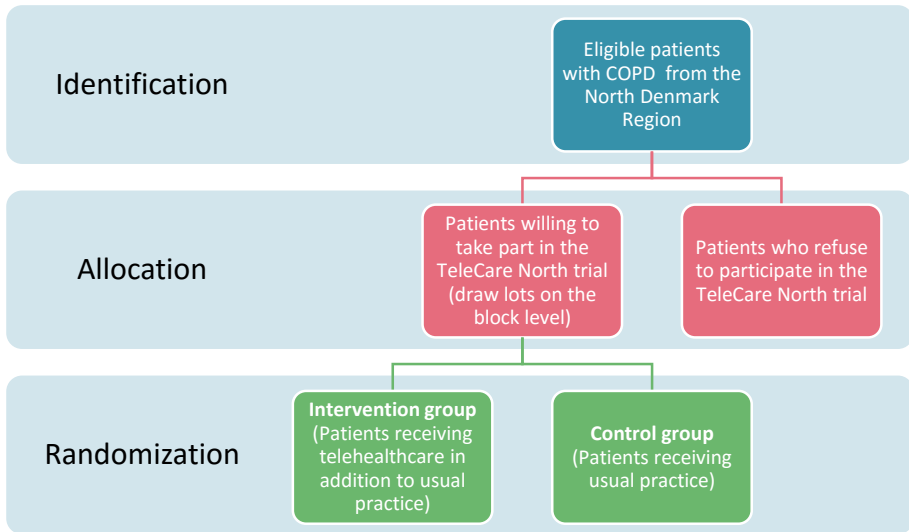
Identification

Eligible patients with COPD from the North Denmark Region

Allocation

Patients willing to take part in the TeleCare North trial (draw lots on the block level)

Patients who refuse to participate in the TeleCare North trial

Randomization

**Intervention group** (Patients receiving telehealthcare in addition to usual practice)

**Control group** (Patients receiving usual practice)